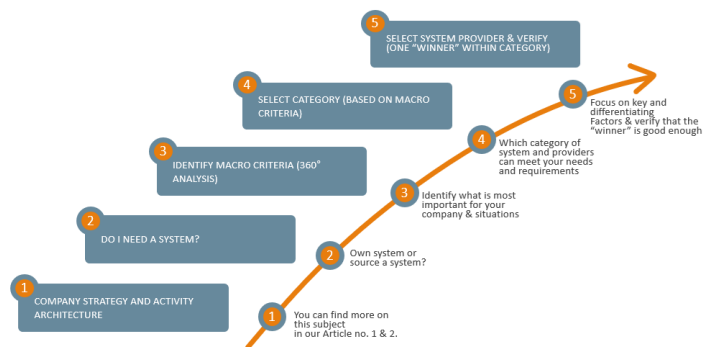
5 SELECT SYSTEM PROVIDER & VERIFY (ONE "WINNER" WITHIN CATEGORY)

4 SELECT CATEGORY (BASED ON MACRO CRITERIA)

3 IDENTIFY MACRO CRITERIA (360° ANALYSIS)

2 DO I NEED A SYSTEM?

1 COMPANY STRATEGY AND ACTIVITY ARCHITECTURE

5 Focus on key and differentiating Factors & verify that the "winner" is good enough

4 Which category of system and providers can meet your needs and requirements

3 Identify what is most important for your company & situations

2 Own system or source a system?

1 You can find more on this subject in our Article no. 1 & 2.